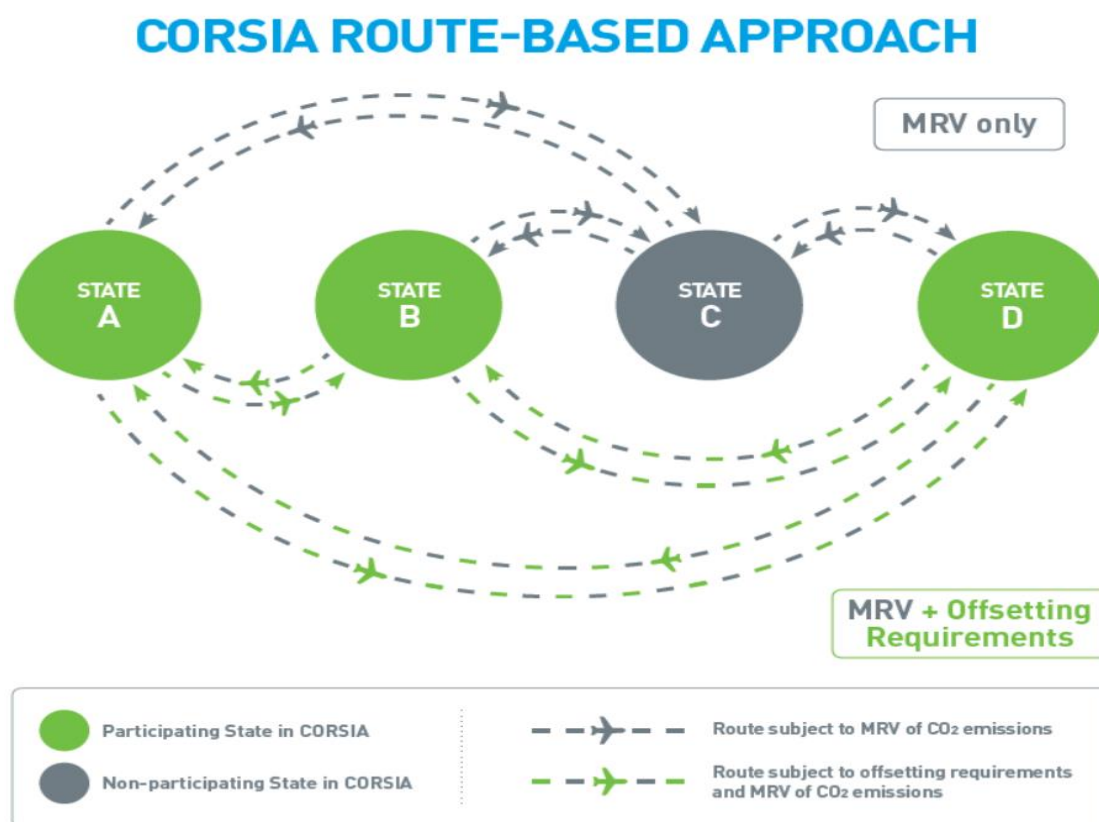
CORSIA ROUTE-BASED APPROACH

MRV only

STATE A

STATE B

STATE C

STATE D

MRV + Offsetting Requirements

Participating State in CORSIA

Non-participating State in CORSIA

Route subject to MRV of $CO_2$ emissions

Route subject to offsetting requirements and MRV of $CO_2$ emissions